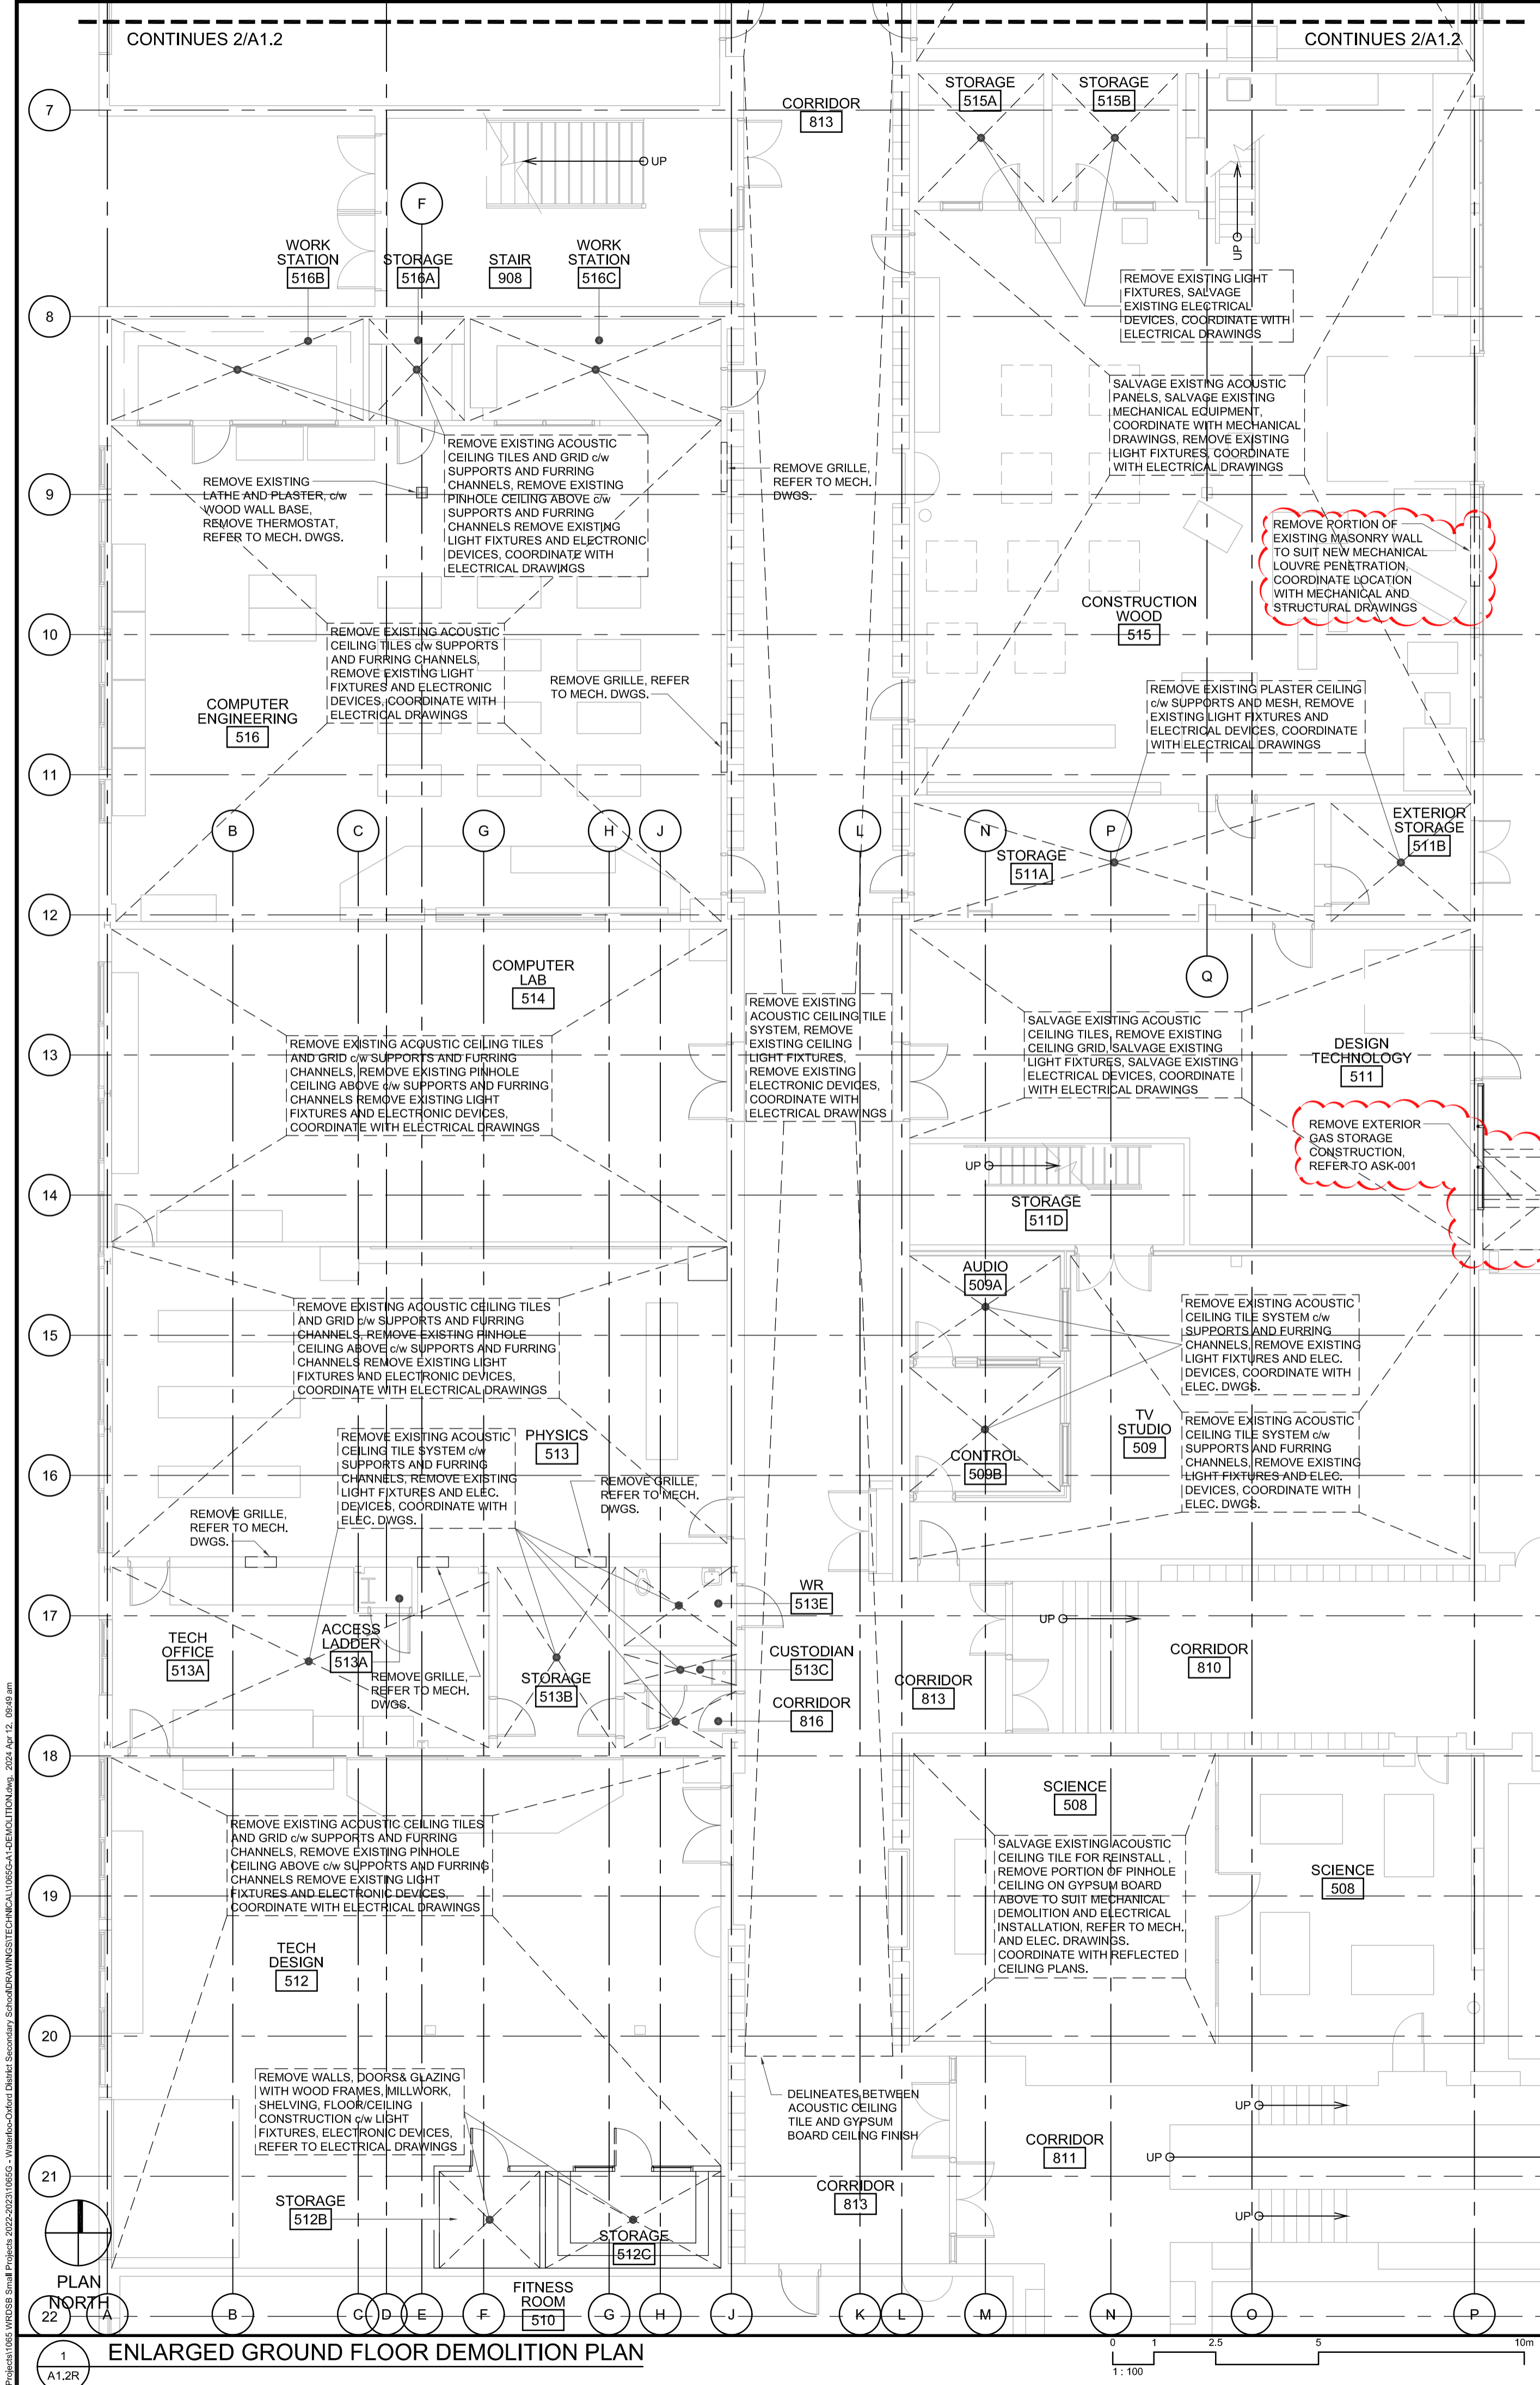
CONTINUES 2/A1.2

CONTINUES 2/A1.2

7

CORRIDOR
813

STORAGE
515A

STORAGE
515B

UP

UP

F

WORK STATION
516B

STORAGE
516A

STAIR
908

WORK STATION
516C

REMOVE EXISTING LIGHT FIXTURES, SALVAGE EXISTING ELECTRICAL DEVICES, COORDINATE WITH ELECTRICAL DRAWINGS

8

SALVAGE EXISTING ACOUSTIC PANELS, SALVAGE EXISTING MECHANICAL EQUIPMENT, COORDINATE WITH MECHANICAL DRAWINGS, REMOVE EXISTING LIGHT FIXTURES, COORDINATE WITH ELECTRICAL DRAWINGS

REMOVE EXISTING ACOUSTIC CEILING TILES AND GRID c/w SUPPORTS AND FURRING CHANNELS, REMOVE EXISTING PINHOLE CEILING ABOVE c/w SUPPORTS AND FURRING CHANNELS REMOVE EXISTING LIGHT FIXTURES AND ELECTRONIC DEVICES, COORDINATE WITH ELECTRICAL DRAWINGS

REMOVE GRILLE, REFER TO MECH. DWGS.

9

REMOVE EXISTING LATHE AND PLASTER, c/w WOOD WALL BASE, REMOVE THERMOSTAT, REFER TO MECH. DWGS.

REMOVE PORTION OF EXISTING MASONRY WALL TO SUIT NEW MECHANICAL LOUVRE PENETRATION, COORDINATE LOCATION WITH MECHANICAL AND STRUCTURAL DRAWINGS

CONSTRUCTION WOOD
515

10

REMOVE EXISTING ACOUSTIC CEILING TILES c/w SUPPORTS AND FURRING CHANNELS, REMOVE EXISTING LIGHT FIXTURES AND ELECTRONIC DEVICES, COORDINATE WITH ELECTRICAL DRAWINGS

REMOVE GRILLE, REFER TO MECH. DWGS.

REMOVE EXISTING PLASTER CEILING c/w SUPPORTS AND MESH, REMOVE EXISTING LIGHT FIXTURES AND ELECTRICAL DEVICES, COORDINATE WITH ELECTRICAL DRAWINGS

COMPUTER ENGINEERING
516

11

B C G H J L N P

EXTERIOR STORAGE
511B

STORAGE
511A

12

COMPUTER LAB
514

Q

REMOVE EXISTING ACOUSTIC CEILING TILE SYSTEM, REMOVE EXISTING CEILING LIGHT FIXTURES, REMOVE EXISTING ELECTRONIC DEVICES, COORDINATE WITH ELECTRICAL DRAWINGS

SALVAGE EXISTING ACOUSTIC CEILING TILES, REMOVE EXISTING CEILING GRID, SALVAGE EXISTING LIGHT FIXTURES, SALVAGE EXISTING ELECTRICAL DEVICES, COORDINATE WITH ELECTRICAL DRAWINGS

13

REMOVE EXISTING ACOUSTIC CEILING TILES AND GRID c/w SUPPORTS AND FURRING CHANNELS, REMOVE EXISTING PINHOLE CEILING ABOVE c/w SUPPORTS AND FURRING CHANNELS REMOVE EXISTING LIGHT FIXTURES AND ELECTRONIC DEVICES, COORDINATE WITH ELECTRICAL DRAWINGS

DESIGN TECHNOLOGY
511

REMOVE EXTERIOR GAS STORAGE CONSTRUCTION, REFER TO ASK-001

UP

14

STORAGE
511D

AUDIO
509A

REMOVE EXISTING ACOUSTIC CEILING TILES AND GRID c/w SUPPORTS AND FURRING CHANNELS, REMOVE EXISTING PINHOLE CEILING ABOVE c/w SUPPORTS AND FURRING CHANNELS REMOVE EXISTING LIGHT FIXTURES AND ELECTRONIC DEVICES, COORDINATE WITH ELECTRICAL DRAWINGS

REMOVE EXISTING ACOUSTIC CEILING TILE SYSTEM c/w SUPPORTS AND FURRING CHANNELS, REMOVE EXISTING LIGHT FIXTURES AND ELEC. DEVICES, COORDINATE WITH ELEC. DWGS.

15

REMOVE EXISTING ACOUSTIC CEILING TILE SYSTEM c/w SUPPORTS AND FURRING CHANNELS, REMOVE EXISTING LIGHT FIXTURES AND ELEC. DEVICES, COORDINATE WITH ELEC. DWGS.

PHYSICS
513

TV STUDIO
509

REMOVE EXISTING ACOUSTIC CEILING TILE SYSTEM c/w SUPPORTS AND FURRING CHANNELS, REMOVE EXISTING LIGHT FIXTURES AND ELEC. DEVICES, COORDINATE WITH ELEC. DWGS.

CONTROL
509B

16

REMOVE GRILLE, REFER TO MECH. DWGS.

REMOVE GRILLE, REFER TO MECH. DWGS.

WR
513E

17

UP

TECH OFFICE
513A

ACCESS LADDER
513A

REMOVE GRILLE, REFER TO MECH. DWGS.

STORAGE
513B

CUSTODIAN
513C

CORRIDOR
813

CORRIDOR
810

CORRIDOR
816

18

SCIENCE
508

REMOVE EXISTING ACOUSTIC CEILING TILES AND GRID c/w SUPPORTS AND FURRING CHANNELS, REMOVE EXISTING PINHOLE CEILING ABOVE c/w SUPPORTS AND FURRING CHANNELS REMOVE EXISTING LIGHT FIXTURES AND ELECTRONIC DEVICES, COORDINATE WITH ELECTRICAL DRAWINGS

SALVAGE EXISTING ACOUSTIC CEILING TILE FOR REINSTALL , REMOVE PORTION OF PINHOLE CEILING ON GYPSUM BOARD ABOVE TO SUIT MECHANICAL DEMOLITION AND ELECTRICAL INSTALLATION, REFER TO MECH. AND ELEC. DRAWINGS. COORDINATE WITH REFLECTED CEILING PLANS.

19

SCIENCE
508

TECH DESIGN
512

20

REMOVE WALLS, DOORS& GLAZING WITH WOOD FRAMES, MILLWORK, SHELVING, FLOOR/CEILING CONSTRUCTION c/w LIGHT FIXTURES, ELECTRONIC DEVICES, REFER TO ELECTRICAL DRAWINGS

DELINEATES BETWEEN ACOUSTIC CEILING TILE AND GYPSUM BOARD CEILING FINISH

UP

CORRIDOR
811

UP

21

STORAGE
512B

CORRIDOR
813

STORAGE
512C

UP

PLAN NORTH

22

A B C D E F

FITNESS ROOM
510

G H J K L M N O P

1
A1.2R

ENLARGED GROUND FLOOR DEMOLITION PLAN

0 1 2.5 5 10m
1 : 100

Projects\1065 WRDSB Small Projects 2022-2023\1065G - Waterloo-Oxford District Secondary School\DRAWINGS\TECHNICAL\1065G-A1-DEMOLITION.dwg, 2024 Apr 12, 09:49 am